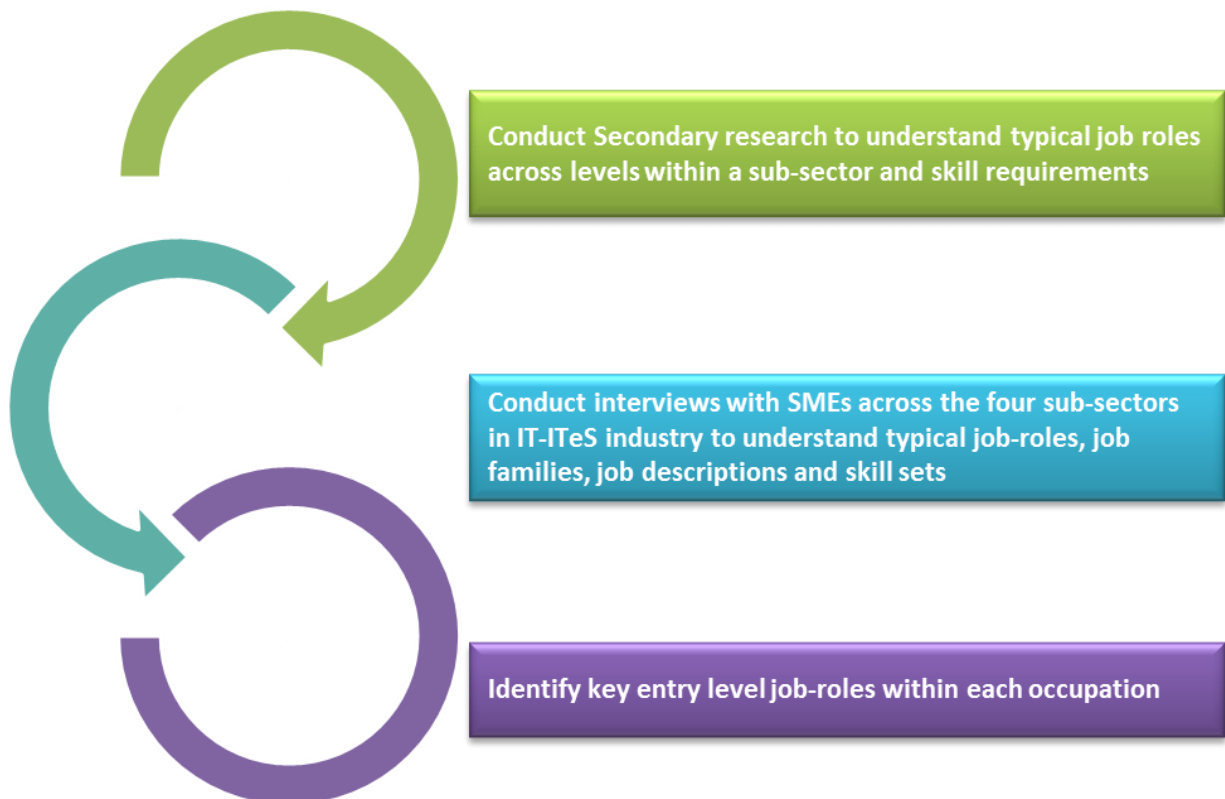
Conduct Secondary research to understand typical job roles across levels within a sub-sector and skill requirements

Conduct interviews with SMEs across the four sub-sectors in IT-ITeS industry to understand typical job-roles, job families, job descriptions and skill sets

Identify key entry level job-roles within each occupation